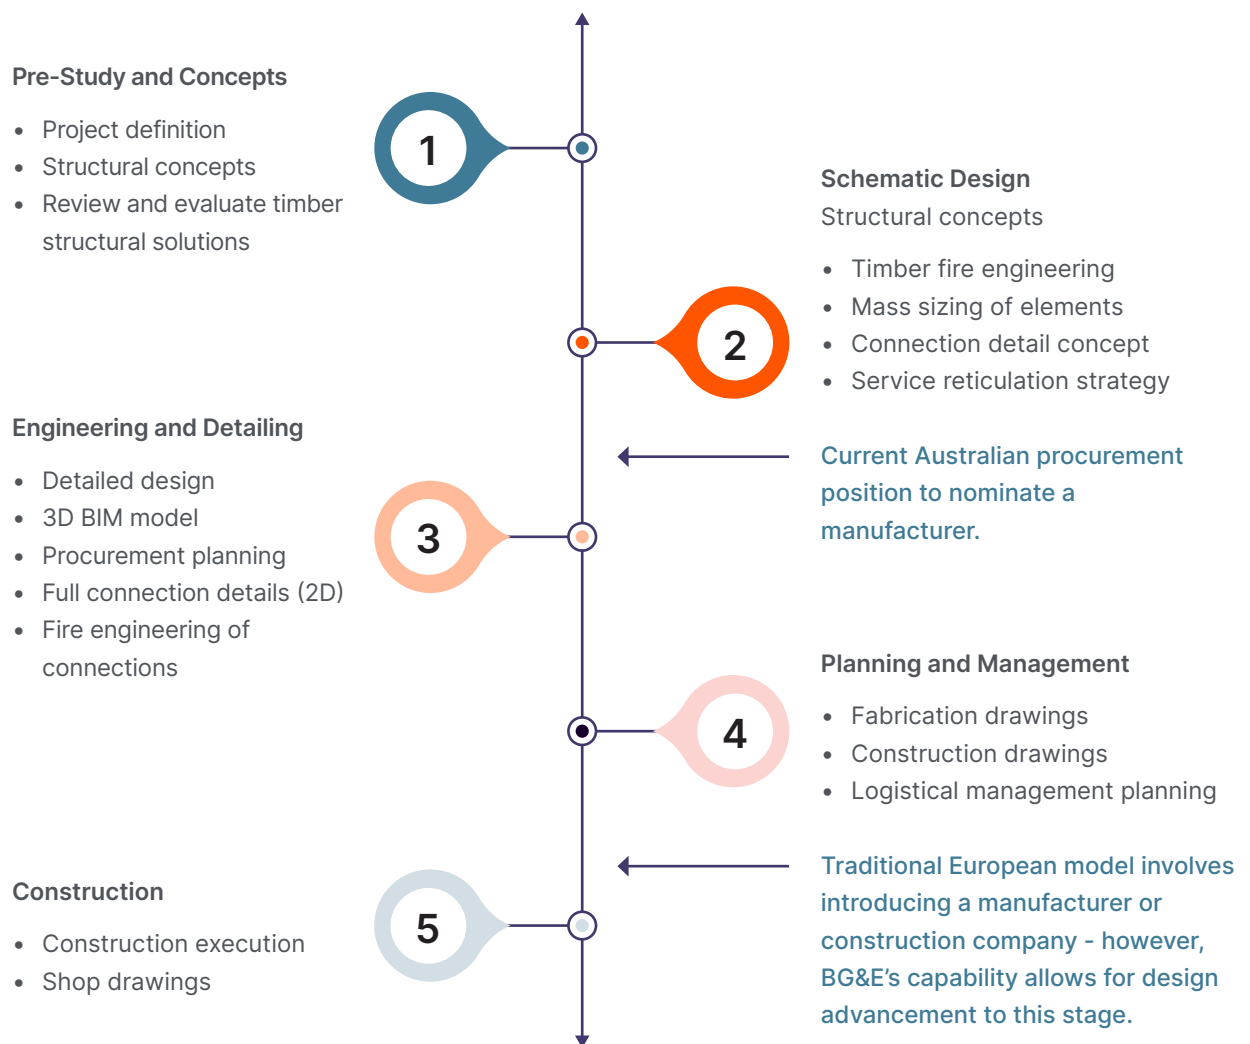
Pre-Study and Concepts

- Project definition
- Structural concepts
- Review and evaluate timber structural solutions

1

Schematic Design
Structural concepts

- Timber fire engineering
- Mass sizing of elements
- Connection detail concept
- Service reticulation strategy

2

Engineering and Detailing

- Detailed design
- 3D BIM model
- Procurement planning
- Full connection details (2D)
- Fire engineering of connections

Current Australian procurement position to nominate a manufacturer.

3

Planning and Management

- Fabrication drawings
- Construction drawings
- Logistical management planning

4

Construction

- Construction execution
- Shop drawings

5

Traditional European model involves introducing a manufacturer or construction company - however, BG&E's capability allows for design advancement to this stage.